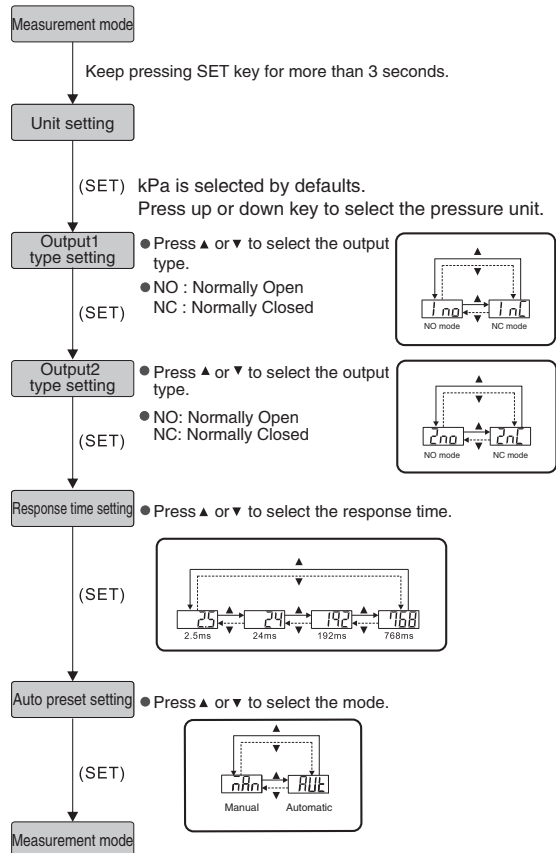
Measurement mode

Keep pressing SET key for more than 3 seconds.

Unit setting

(SET) kPa is selected by defaults.
Press up or down key to select the pressure unit.

Output1 type setting

● Press ▲ or ▼ to select the output type.
● NO : Normally Open
NC : Normally Closed

(SET)

1 no
1 nC
NO mode
NC mode

Output2 type setting

● Press ▲ or ▼ to select the output type.
● NO: Normally Open
NC: Normally Closed

(SET)

2no
2nC
NO mode
NC mode

Response time setting

● Press ▲ or ▼ to select the response time.

(SET)

25
24
192
768
2.5ms
24ms
192ms
768ms

Auto preset setting

● Press ▲ or ▼ to select the mode.

(SET)

nAn
AUt
Manual
Automatic

Measurement mode